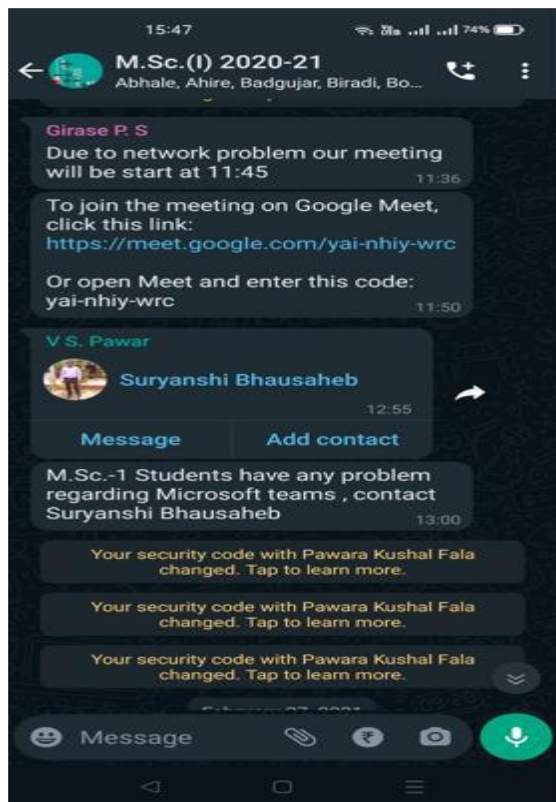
15:47 74%

M.Sc.(I) 2020-21
Abhale, Ahire, Badgujar, Biradi, Bo...

Girase P. S
Due to network problem our meeting will be start at 11:45 11:36

To join the meeting on Google Meet, click this link:
https://meet.google.com/yai-nhiy-wrc

Or open Meet and enter this code: yai-nhiy-wrc 11:50

V S. Pawar
Suryanshi Bhausaheb 12:55
Message Add contact

M.Sc.-1 Students have any problem regarding Microsoft teams , contact Suryanshi Bhausaheb 13:00

Your security code with Pawara Kushal Fala changed. Tap to learn more.

Your security code with Pawara Kushal Fala changed. Tap to learn more.

Your security code with Pawara Kushal Fala changed. Tap to learn more.

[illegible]

Message